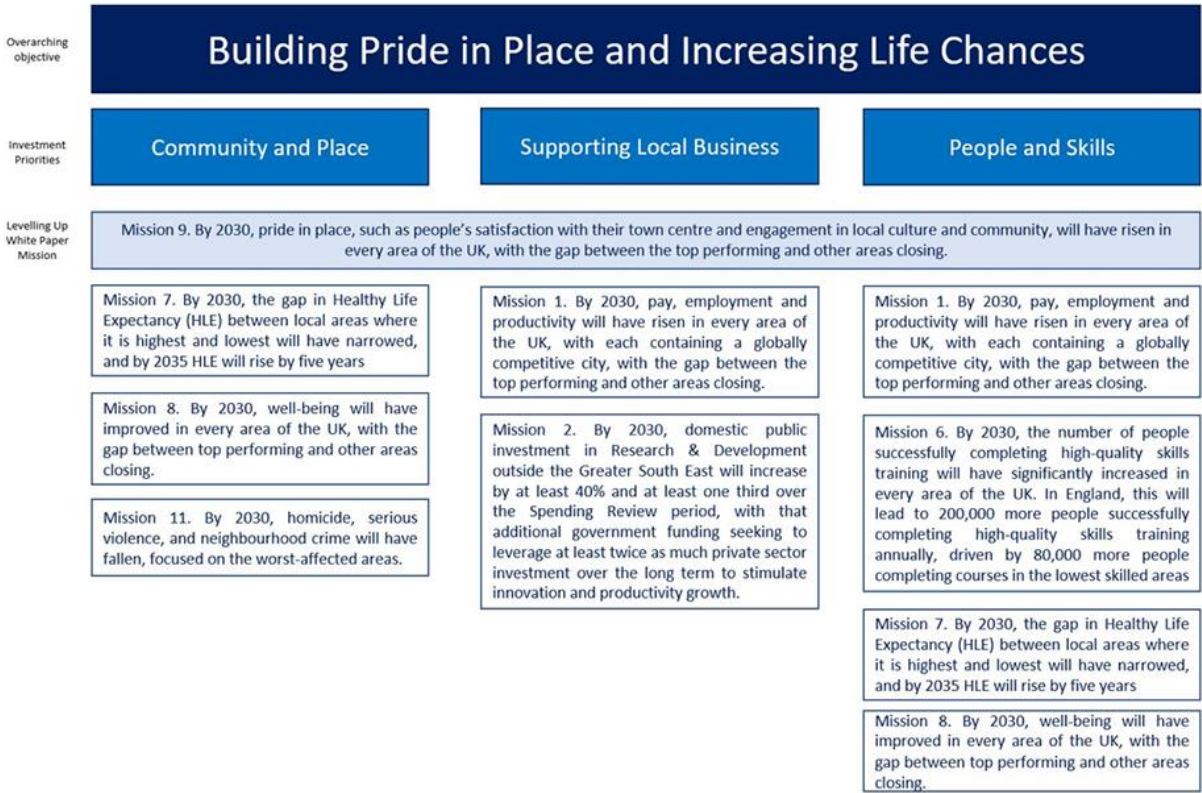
Overarching objective

Building Pride in Place and Increasing Life Chances

Investment Priorities

Community and Place

Supporting Local Business

People and Skills

Levelling Up White Paper Mission

Mission 9. By 2030, pride in place, such as people's satisfaction with their town centre and engagement in local culture and community, will have risen in every area of the UK, with the gap between the top performing and other areas closing.

Mission 7. By 2030, the gap in Healthy Life Expectancy (HLE) between local areas where it is highest and lowest will have narrowed, and by 2035 HLE will rise by five years

Mission 8. By 2030, well-being will have improved in every area of the UK, with the gap between top performing and other areas closing.

Mission 11. By 2030, homicide, serious violence, and neighbourhood crime will have fallen, focused on the worst-affected areas.

Mission 1. By 2030, pay, employment and productivity will have risen in every area of the UK, with each containing a globally competitive city, with the gap between the top performing and other areas closing.

Mission 2. By 2030, domestic public investment in Research & Development outside the Greater South East will increase by at least 40% and at least one third over the Spending Review period, with that additional government funding seeking to leverage at least twice as much private sector investment over the long term to stimulate innovation and productivity growth.

Mission 1. By 2030, pay, employment and productivity will have risen in every area of the UK, with each containing a globally competitive city, with the gap between the top performing and other areas closing.

Mission 6. By 2030, the number of people successfully completing high-quality skills training will have significantly increased in every area of the UK. In England, this will lead to 200,000 more people successfully completing high-quality skills training annually, driven by 80,000 more people completing courses in the lowest skilled areas

Mission 7. By 2030, the gap in Healthy Life Expectancy (HLE) between local areas where it is highest and lowest will have narrowed, and by 2035 HLE will rise by five years

Mission 8. By 2030, well-being will have improved in every area of the UK, with the gap between top performing and other areas closing.